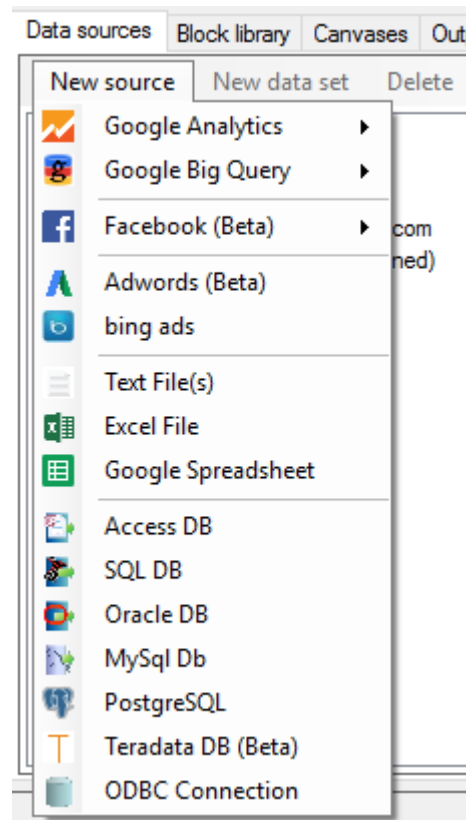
Data sources | Block library | Canvases | Out

New source | New data set | Delete

Google Analytics
Google Big Query

Facebook (Beta)

Adwords (Beta)
bing ads

Text File(s)
Excel File
Google Spreadsheet

Access DB
SQL DB
Oracle DB
MySql Db
PostgreSQL
Teradata DB (Beta)
ODBC Connection

com
ned)